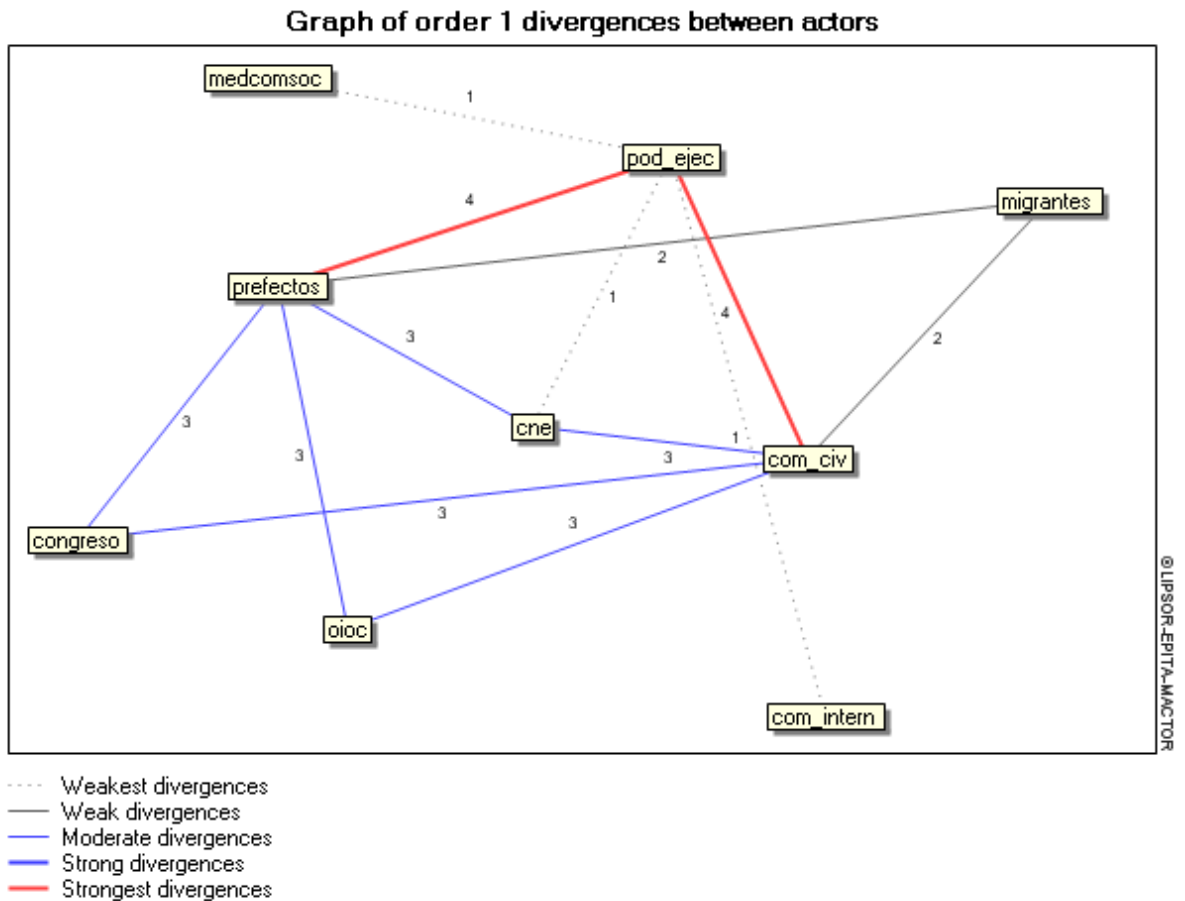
Graph of order 1 divergences between actors

medcomsoc
1
pod_ejec
4
migrantes
2
prefectos
1
4
3
2
3
cne
1
3
com_civ
3
congreso
3
3
oioc
com_intern

©LIPSOR-EPITA-MACTOR

Weakest divergences
Weak divergences
Moderate divergences
Strong divergences
Strongest divergences